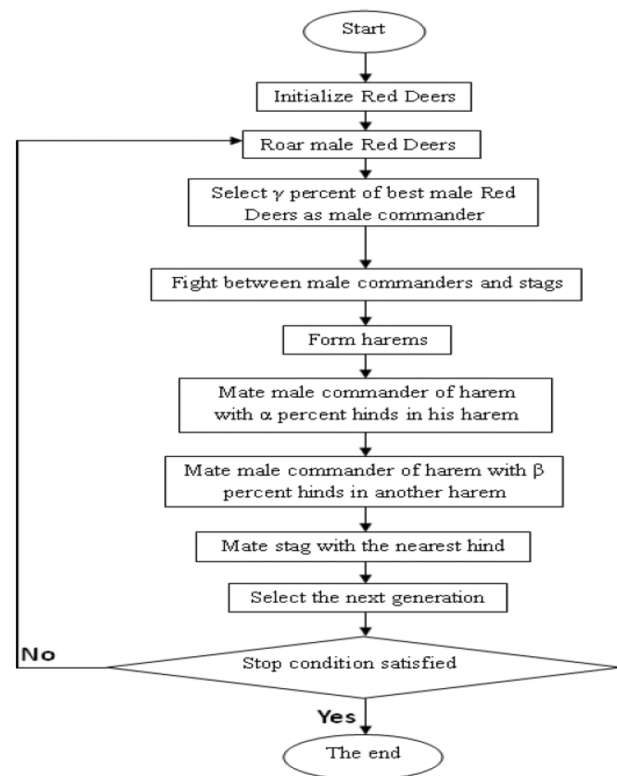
Start

Initialize Red Deers

Roar male Red Deers

Select $\gamma$ percent of best male Red Deers as male commander

Fight between male commanders and stags

Form harems

Mate male commander of harem with $\alpha$ percent hinds in his harem

Mate male commander of harem with $\beta$ percent hinds in another harem

Mate stag with the nearest hind

Select the next generation

No

Stop condition satisfied

Yes

The end